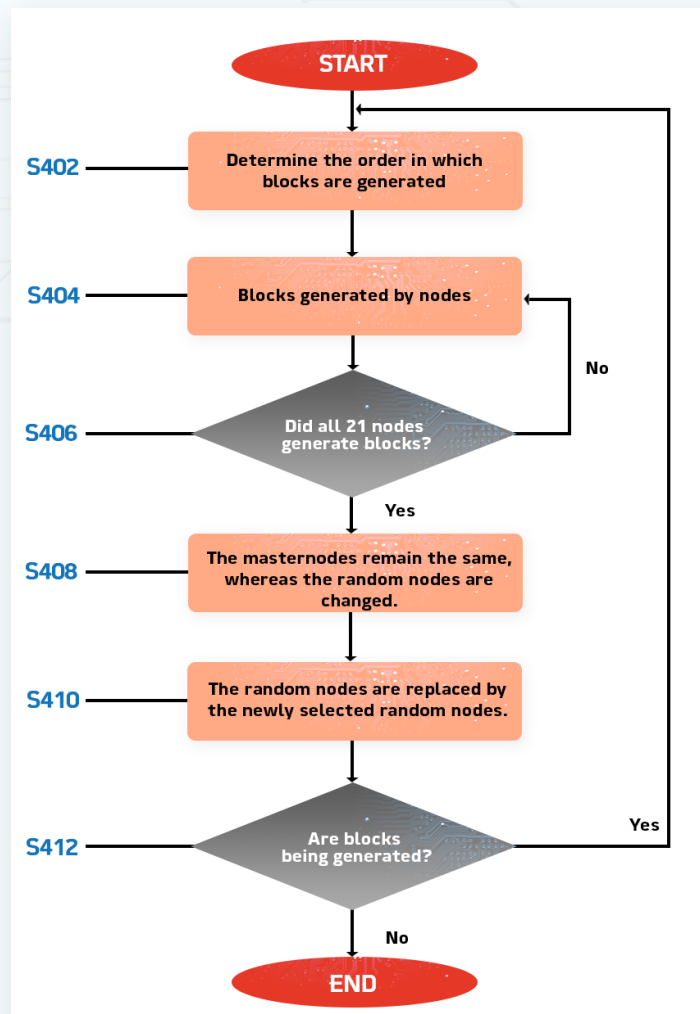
START

S402 Determine the order in which blocks are generated

S404 Blocks generated by nodes

No

S406 Did all 21 nodes generate blocks?

Yes

S408 The masternodes remain the same, whereas the random nodes are changed.

S410 The random nodes are replaced by the newly selected random nodes.

Yes

S412 Are blocks being generated?

No

END